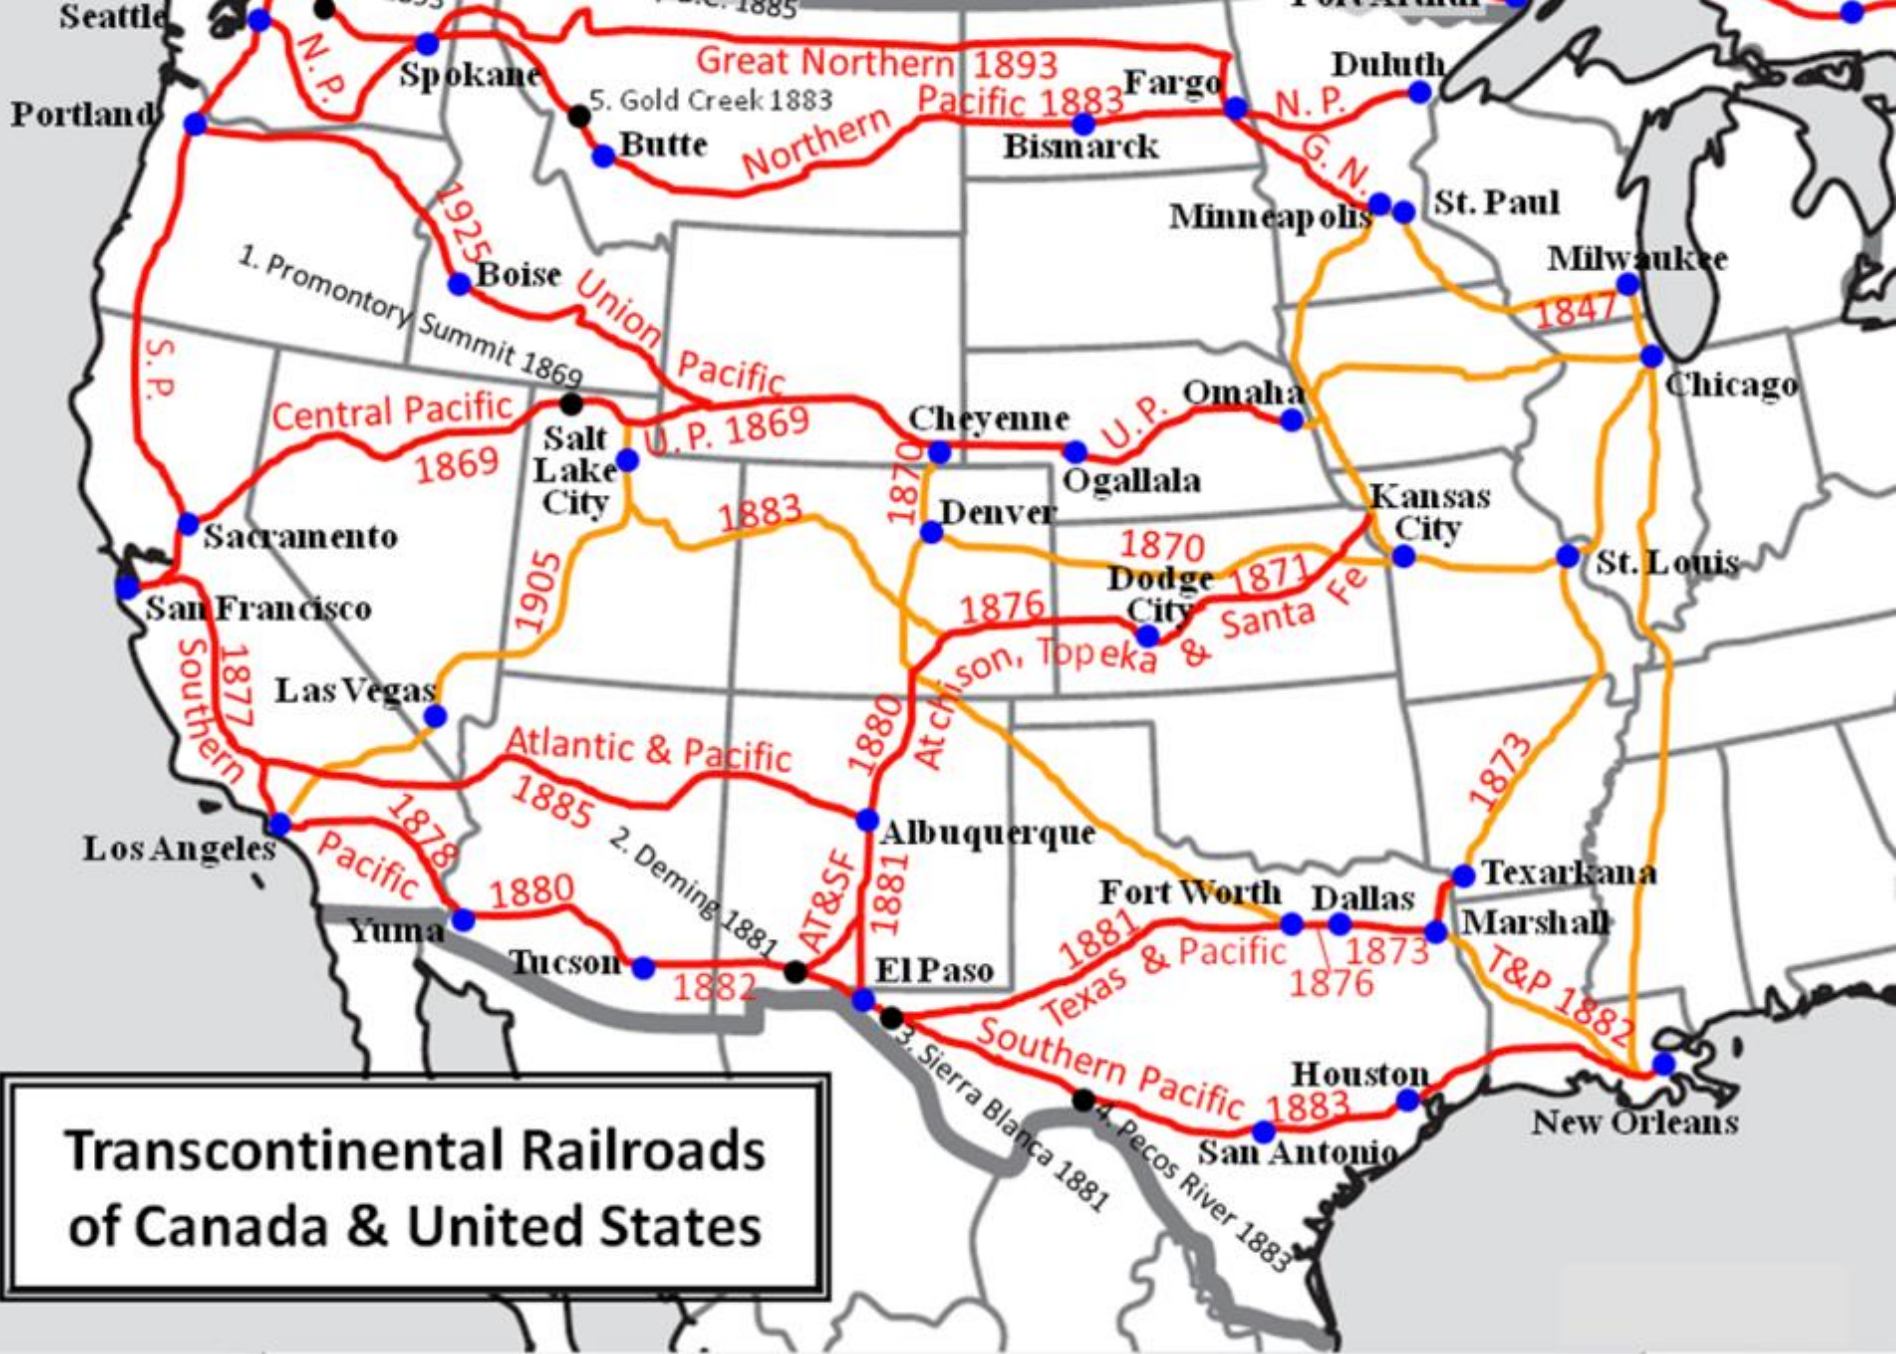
Seattle
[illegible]
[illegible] 1885
Port Arthur
N.P.
Spokane
Great Northern 1893
Duluth
Portland
5. Gold Creek 1883
Pacific 1883
Fargo
N.P.
Butte
Northern
Bismarck
G.N.
St. Paul
Minneapolis
1925
Milwaukee
1. Promontory Summit 1869
Boise
Union
1847
S.P.
Pacific
Chicago
Central Pacific
Salt Lake City
U.P. 1869
Cheyenne
U.P.
Omaha
1869
1870
Ogallala
Kansas City
1883
Denver
Sacramento
1905
1870
St. Louis
Dodge City
1871
1876
Santa Fe
San Francisco
Atchison, Topeka &
Southern
1877
Las Vegas
Atlantic & Pacific
1880
Atchison
1873
1885
Albuquerque
Los Angeles
1878
Pacific
2. Deming 1881
Texarkana
AT&SF
1880
Fort Worth
Dallas
Yuma
1881
Marshall
1881
Texas & Pacific
1873
Tucson
1882
El Paso
1876
T&P 1882
3. Sierra Blanca 1881
Southern Pacific 1883
Houston
4. Pecos River 1883
San Antonio
New Orleans
Transcontinental Railroads of Canada & United States